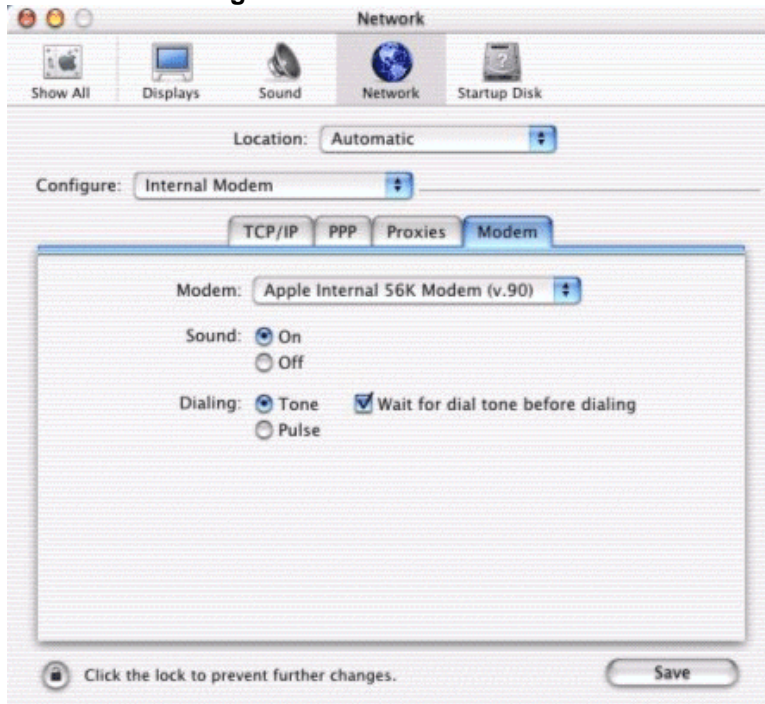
Network

Show All
Displays
Sound
Network
Startup Disk

Location: Automatic

Configure: Internal Modem

TCP/IP
PPP
Proxies
Modem

Modem: Apple Internal 56K Modem (v.90)

Sound: On
Off

Dialing: Tone
Pulse
Wait for dial tone before dialing

Click the lock to prevent further changes.

Save